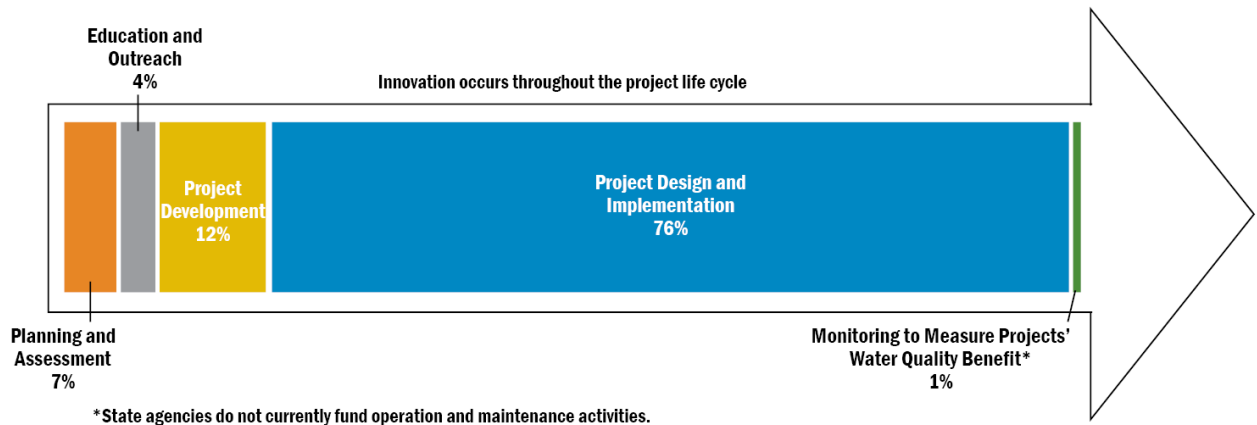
Education and Outreach
4%

Innovation occurs throughout the project life cycle

Project Development
12%

Project Design and Implementation
76%

Planning and Assessment
7%

Monitoring to Measure Projects' Water Quality Benefit*
1%

*State agencies do not currently fund operation and maintenance activities.